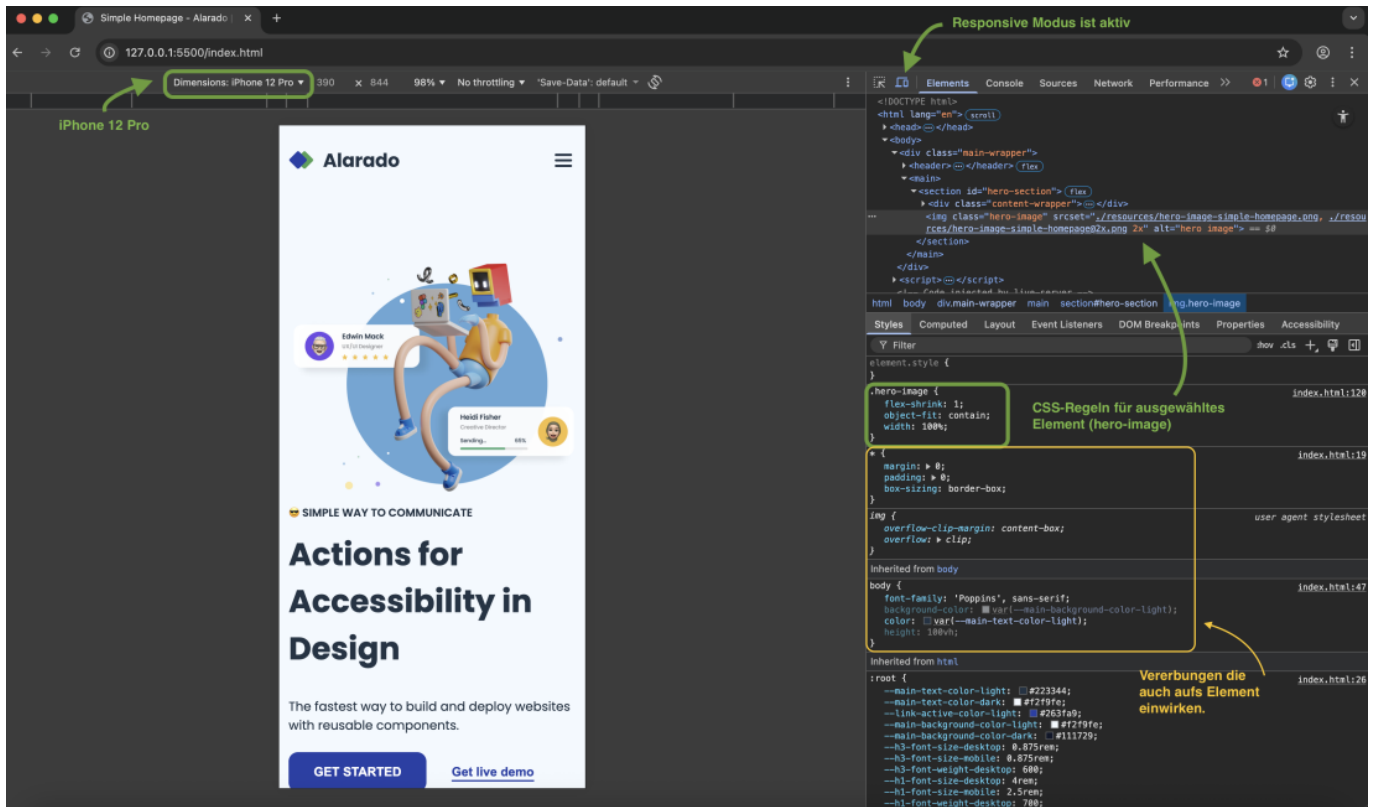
Simple Homepage - Alarado

127.0.0.1:5500/index.html

Responsive Modus ist aktiv

Dimensions: iPhone 12 Pro ▾ 390 × 844 98% ▾ No throttling ▾ 'Save-Data': default ▾

Elements Console Sources Network Performance »

iPhone 12 Pro

Alarado

Edwin Mack
UX/UI Designer

Heidi Fisher
Creative Director
Sending... 65%

😎 SIMPLE WAY TO COMMUNICATE

Actions for Accessibility in Design

The fastest way to build and deploy websites with reusable components.

GET STARTED Get live demo

<!DOCTYPE html>
<html lang="en"> scroll
▸<head> ⋯ </head>
▾<body>
▾<div class="main-wrapper">
▸<header> ⋯ </header> flex
▾<main>
▾<section id="hero-section"> flex
▸<div class="content-wrapper"> ⋯ </div>
<img class="hero-image" srcset="./resources/hero-image-simple-homepage.png, ./resources/hero-image-simple-homepage@2x.png 2x" alt="hero image"> == $0
</section>
</main>
</div>
▸<script> ⋯ </script>

html body div.main-wrapper main section#hero-section img.hero-image

Styles Computed Layout Event Listeners DOM Breakpoints Properties Accessibility

Filter :hov .cls

element.style {
}

.hero-image { index.html:120
flex-shrink: 1;
object-fit: contain;
width: 100%;
}

CSS-Regeln für ausgewähltes Element (hero-image)

* { index.html:19
margin: ▸ 0;
padding: ▸ 0;
box-sizing: border-box;
}

img { user agent stylesheet
overflow-clip-margin: content-box;
overflow: ▸ clip;
}

Inherited from body

body { index.html:47
font-family: 'Poppins', sans-serif;
background-color: var(--main-background-color-light);
color: var(--main-text-color-light);
height: 100vh;
}

Inherited from html

:root { index.html:26
--main-text-color-light: #223344;
--main-text-color-dark: #f2f9fe;
--link-active-color-light: #263fa9;
--main-background-color-light: #f2f9fe;
--main-background-color-dark: #111729;
--h3-font-size-desktop: 0.875rem;
--h3-font-size-mobile: 0.875rem;
--h3-font-weight-desktop: 600;
--h1-font-size-desktop: 4rem;
--h1-font-size-mobile: 2.5rem;
--h1-font-weight-desktop: 700;

Vererbungen die auch aufs Element einwirken.